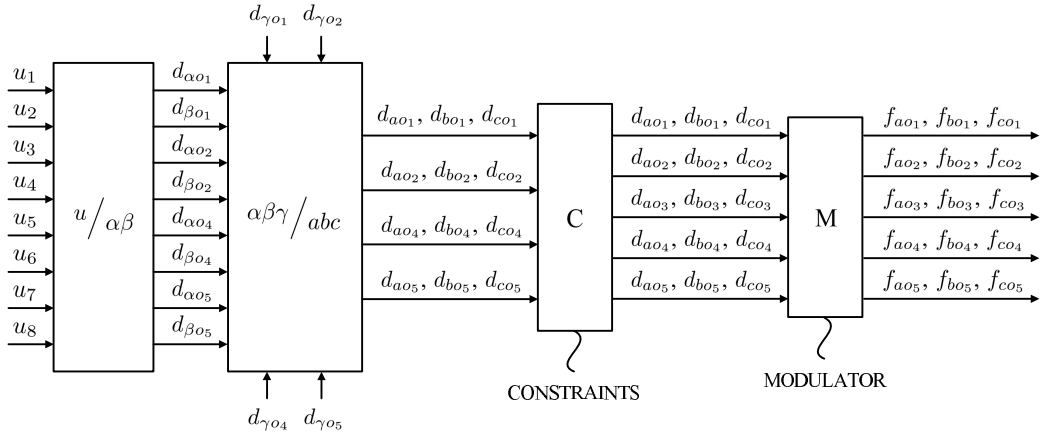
$d_{\gamma o_1}$ $d_{\gamma o_2}$

$u_1$
$u_2$
$u_3$
$u_4$
$u_5$
$u_6$
$u_7$
$u_8$

$u/\alpha\beta$

$d_{\alpha o_1}$
$d_{\beta o_1}$
$d_{\alpha o_2}$
$d_{\beta o_2}$
$d_{\alpha o_4}$
$d_{\beta o_4}$
$d_{\alpha o_5}$
$d_{\beta o_5}$

$\alpha\beta\gamma/abc$

$d_{ao_1}, d_{bo_1}, d_{co_1}$
$d_{ao_2}, d_{bo_2}, d_{co_2}$
$d_{ao_4}, d_{bo_4}, d_{co_4}$
$d_{ao_5}, d_{bo_5}, d_{co_5}$

C

$d_{ao_1}, d_{bo_1}, d_{co_1}$
$d_{ao_2}, d_{bo_2}, d_{co_2}$
$d_{ao_3}, d_{bo_3}, d_{co_3}$
$d_{ao_4}, d_{bo_4}, d_{co_4}$
$d_{ao_5}, d_{bo_5}, d_{co_5}$

M

$f_{ao_1}, f_{bo_1}, f_{co_1}$
$f_{ao_2}, f_{bo_2}, f_{co_2}$
$f_{ao_3}, f_{bo_3}, f_{co_3}$
$f_{ao_4}, f_{bo_4}, f_{co_4}$
$f_{ao_5}, f_{bo_5}, f_{co_5}$

CONSTRAINTS

MODULATOR

$d_{\gamma o_4}$ $d_{\gamma o_5}$